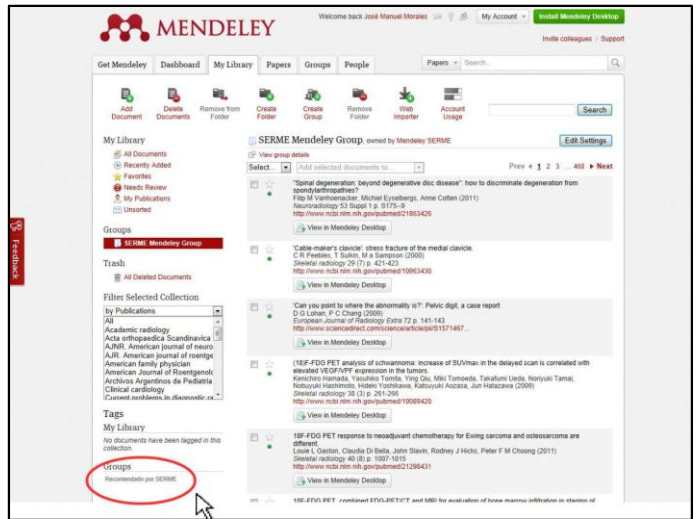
MENDELEY

Welcome back José Manuel Morales | My Account | Install Mendeley Desktop

Invite colleagues / Support

Get Mendeley | Dashboard | My Library | Papers | Groups | People

Papers | Search...

Add Document | Delete Documents | Remove from Folder | Create Folder | Create Group | Remove Folder | Web Importer | Account Usage

Search

My Library

All Documents
Recently Added
Favorites
Needs Review
My Publications
Unsorted

Groups

SERME Mendeley Group

Trash

All Deleted Documents

Filter Selected Collection

by Publications
All
Academic radiology
Acta orthopaedica Scandinavica
AJNR. American journal of neuro
AJR. American journal of roentge
American family physician
American Journal of Roentgenol
Archivos Argentinos de Pediatria
Clinical cardiology
Current problems in diagnostic ra

Tags

My Library

No documents have been tagged in this collection.

Groups

Recomendado por SERME

Feedback

SERME Mendeley Group, owned by Mendeley SERME

Edit Settings

View group details

Select... | Add selected documents to...

Prev 1 2 3 ... 468 Next

"Spinal degeneration: beyond degenerative disc disease": how to discriminate degeneration from spondyloarthropathies?
Filip M Vanhoenacker, Michiel Eyselbergs, Anne Cotten (2011)
Neuroradiology 53 Suppl 1 p. S175--9
http://www.ncbi.nlm.nih.gov/pubmed/21863426
View in Mendeley Desktop

'Cable-maker's clavicle': stress fracture of the medial clavicle.
C R Peebles, T Sulkin, M a Sampson (2000)
Skeletal radiology 29 (7) p. 421-423
http://www.ncbi.nlm.nih.gov/pubmed/10963430
View in Mendeley Desktop

'Can you point to where the abnormality is?': Pelvic digit, a case report
D G Lohan, P C Chang (2009)
European Journal of Radiology Extra 72 p. 141-143
http://www.sciencedirect.com/science/article/pii/S1571467...
View in Mendeley Desktop

(18)F-FDG PET analysis of schwannoma: increase of SUVmax in the delayed scan is correlated with elevated VEGF/VPF expression in the tumors.
Kenichiro Hamada, Yasuhiko Tomita, Ying Qiu, Miki Tomoeda, Takafumi Ueda, Noriyuki Tamai, Nobuyuki Hashimoto, Hideki Yoshikawa, Katsuyuki Aozasa, Jun Hatazawa (2009)
Skeletal radiology 38 (3) p. 261-266
http://www.ncbi.nlm.nih.gov/pubmed/19089420
View in Mendeley Desktop

18F-FDG PET response to neoadjuvant chemotherapy for Ewing sarcoma and osteosarcoma are different.
Louie L Gaston, Claudia Di Bella, John Slavin, Rodney J Hicks, Peter F M Choong (2011)
Skeletal radiology 40 (8) p. 1007-1015
http://www.ncbi.nlm.nih.gov/pubmed/21298431
View in Mendeley Desktop

18F-FDG PET, combined FDG-PET/CT and MRI for evaluation of bone marrow infiltration in staging of